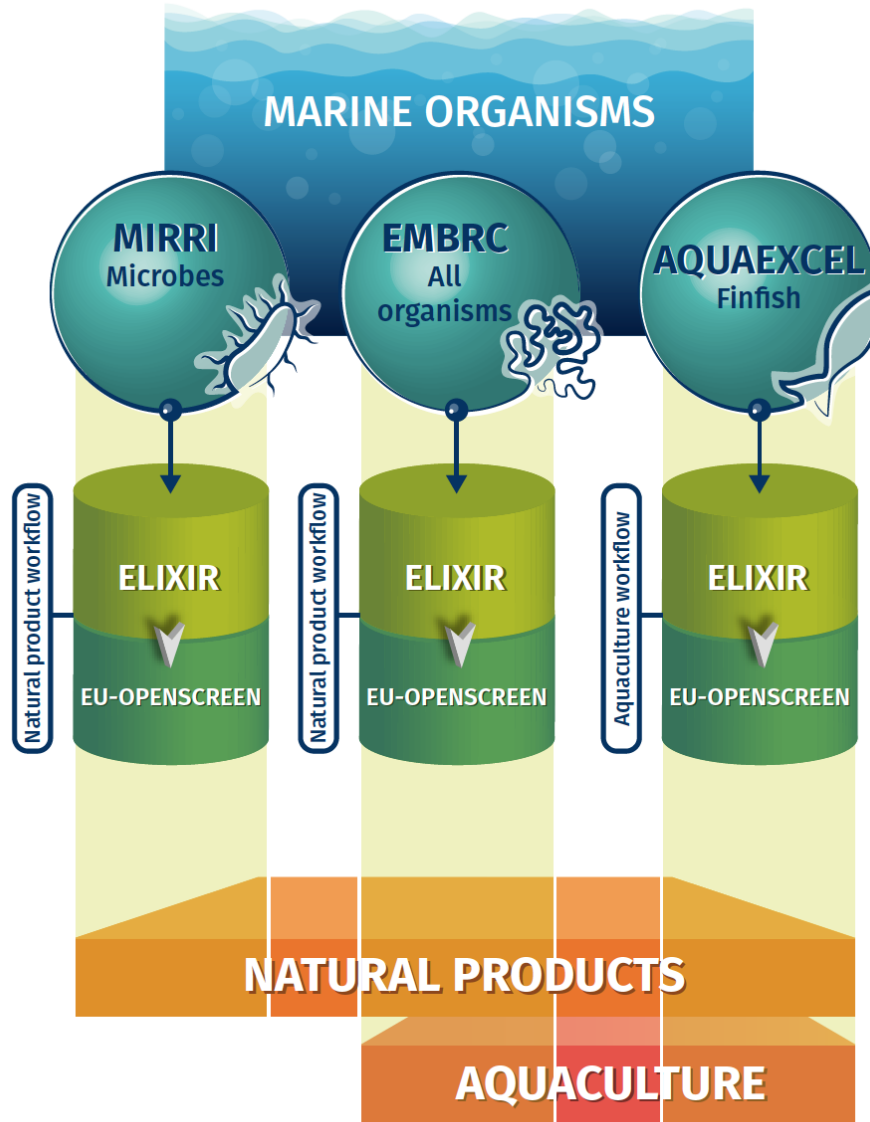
MARINE ORGANISMS

MIRRI
Microbes

EMBRC
All organisms

AQUAEXCEL
Finfish

Natural product workflow

ELIXIR

EU-OPENSCREEN

Natural product workflow

ELIXIR

EU-OPENSCREEN

Aquaculture workflow

ELIXIR

EU-OPENSCREEN

NATURAL PRODUCTS

AQUACULTURE